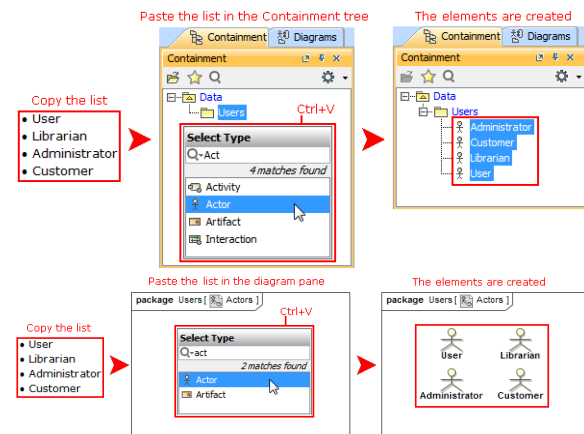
Paste the list in the Containment tree

The elements are created

Copy the list
• User
• Librarian
• Administrator
• Customer

Containment | Diagrams
Containment
Data
Users
Ctrl+V
Select Type
Act
4 matches found
Activity
Actor
Artifact
Interaction

Containment | Diagrams
Containment
Data
Users
Administrator
Customer
Librarian
User

Paste the list in the diagram pane

The elements are created

Copy the list
• User
• Librarian
• Administrator
• Customer

package Users [ Actors ]
Ctrl+V
Select Type
act
2 matches found
Actor
Artifact

package Users [ Actors ]
User
Librarian
Administrator
Customer